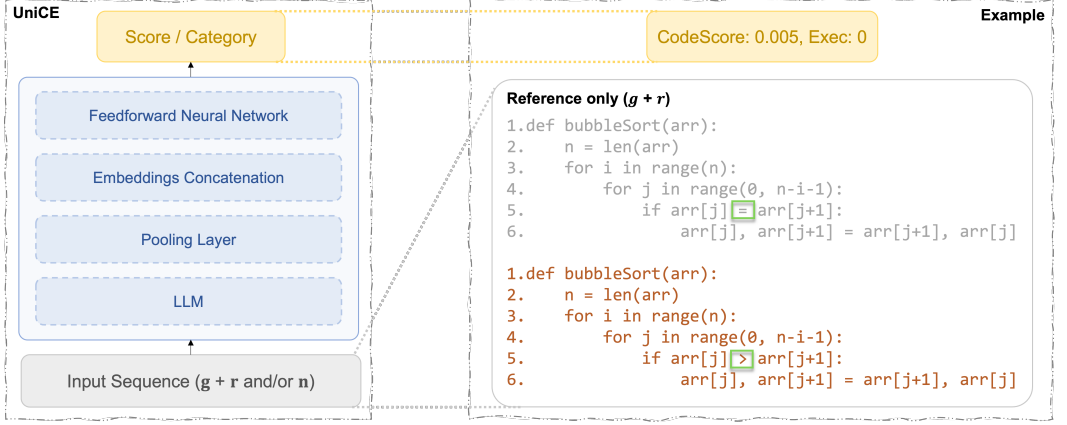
UniCE

Score / Category

Feedforward Neural Network

Embeddings Concatenation

Pooling Layer

LLM

Input Sequence ($\mathbf{g}$ + $\mathbf{r}$ and/or $\mathbf{n}$)

Example

CodeScore: 0.005, Exec: 0

Reference only ($g$ + $r$)

1.def bubbleSort(arr):
2.    n = len(arr)
3.    for i in range(n):
4.        for j in range(0, n-i-1):
5.            if arr[j] = arr[j+1]:
6.                arr[j], arr[j+1] = arr[j+1], arr[j]

1.def bubbleSort(arr):
2.    n = len(arr)
3.    for i in range(n):
4.        for j in range(0, n-i-1):
5.            if arr[j] > arr[j+1]:
6.                arr[j], arr[j+1] = arr[j+1], arr[j]